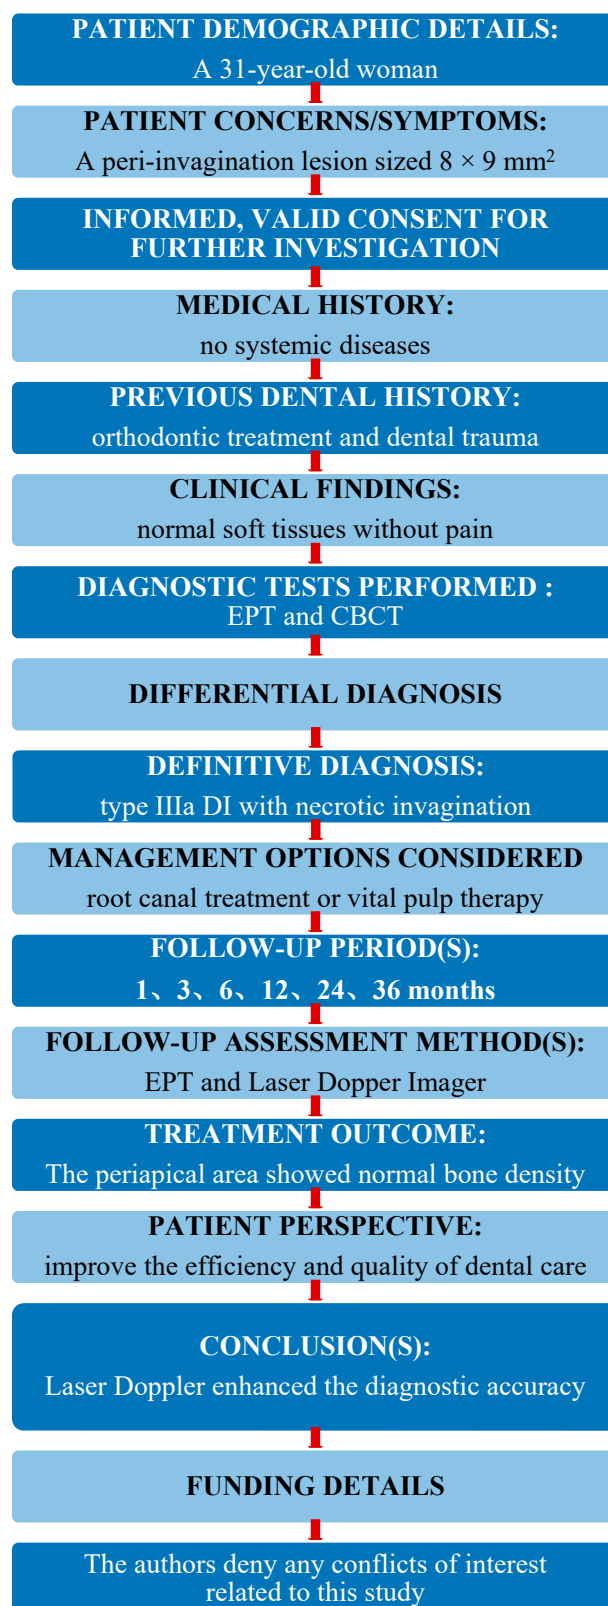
PATIENT DEMOGRAPHIC DETAILS:
A 31-year-old woman

PATIENT CONCERNS/SYMPTOMS:
A peri-invagination lesion sized 8 × 9 mm$^2$

INFORMED, VALID CONSENT FOR FURTHER INVESTIGATION

MEDICAL HISTORY:
no systemic diseases

PREVIOUS DENTAL HISTORY:
orthodontic treatment and dental trauma

CLINICAL FINDINGS:
normal soft tissues without pain

DIAGNOSTIC TESTS PERFORMED :
EPT and CBCT

DIFFERENTIAL DIAGNOSIS

DEFINITIVE DIAGNOSIS:
type IIIa DI with necrotic invagination

MANAGEMENT OPTIONS CONSIDERED
root canal treatment or vital pulp therapy

FOLLOW-UP PERIOD(S):
1、3、6、12、24、36 months

FOLLOW-UP ASSESSMENT METHOD(S):
EPT and Laser Dopper Imager

TREATMENT OUTCOME:
The periapical area showed normal bone density

PATIENT PERSPECTIVE:
improve the efficiency and quality of dental care

CONCLUSION(S):
Laser Doppler enhanced the diagnostic accuracy

FUNDING DETAILS

The authors deny any conflicts of interest related to this study